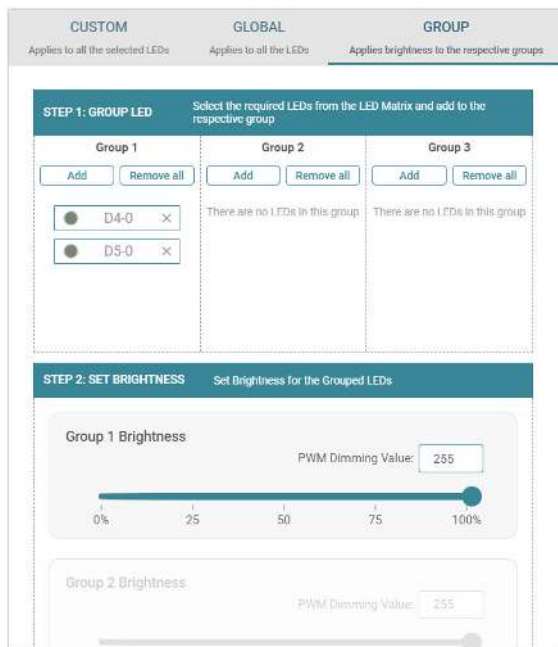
CUSTOM
Applies to all the selected LEDs

GLOBAL
Applies to all the LEDs

GROUP
Applies brightness to the respective groups

STEP 1: GROUP LED
Select the required LEDs from the LED Matrix and add to the respective group

Group 1
Add
Remove all
D4-0 ×
D5-0 ×

Group 2
Add
Remove all
There are no LEDs in this group

Group 3
Add
Remove all
There are no LEDs in this group

STEP 2: SET BRIGHTNESS
Set Brightness for the Grouped LEDs

Group 1 Brightness
PWM Dimming Value: 255
0% 25 50 75 100%

Group 2 Brightness
PWM Dimming Value: 255